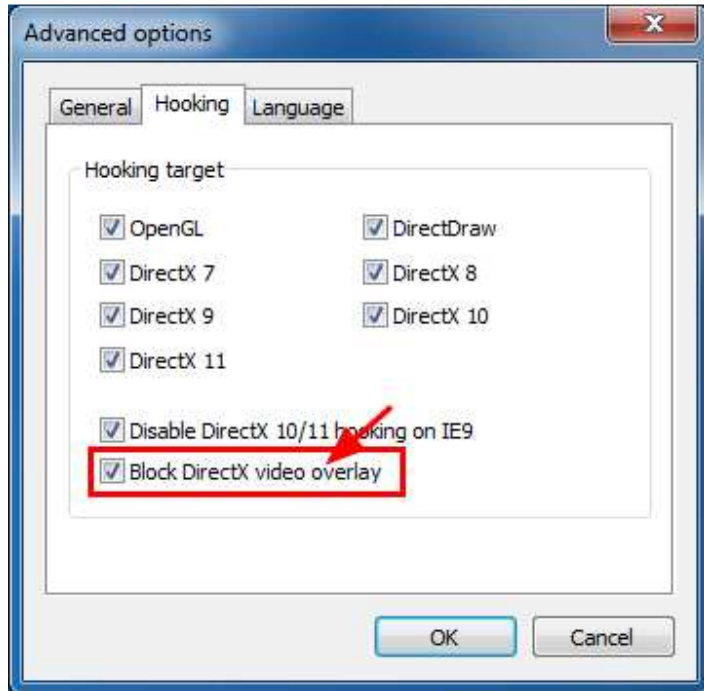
Advanced options

General | Hooking | Language

Hooking target

OpenGL
DirectDraw
DirectX 7
DirectX 8
DirectX 9
DirectX 10
DirectX 11

Disable DirectX 10/11 hooking on IE9
Block DirectX video overlay

OK
Cancel